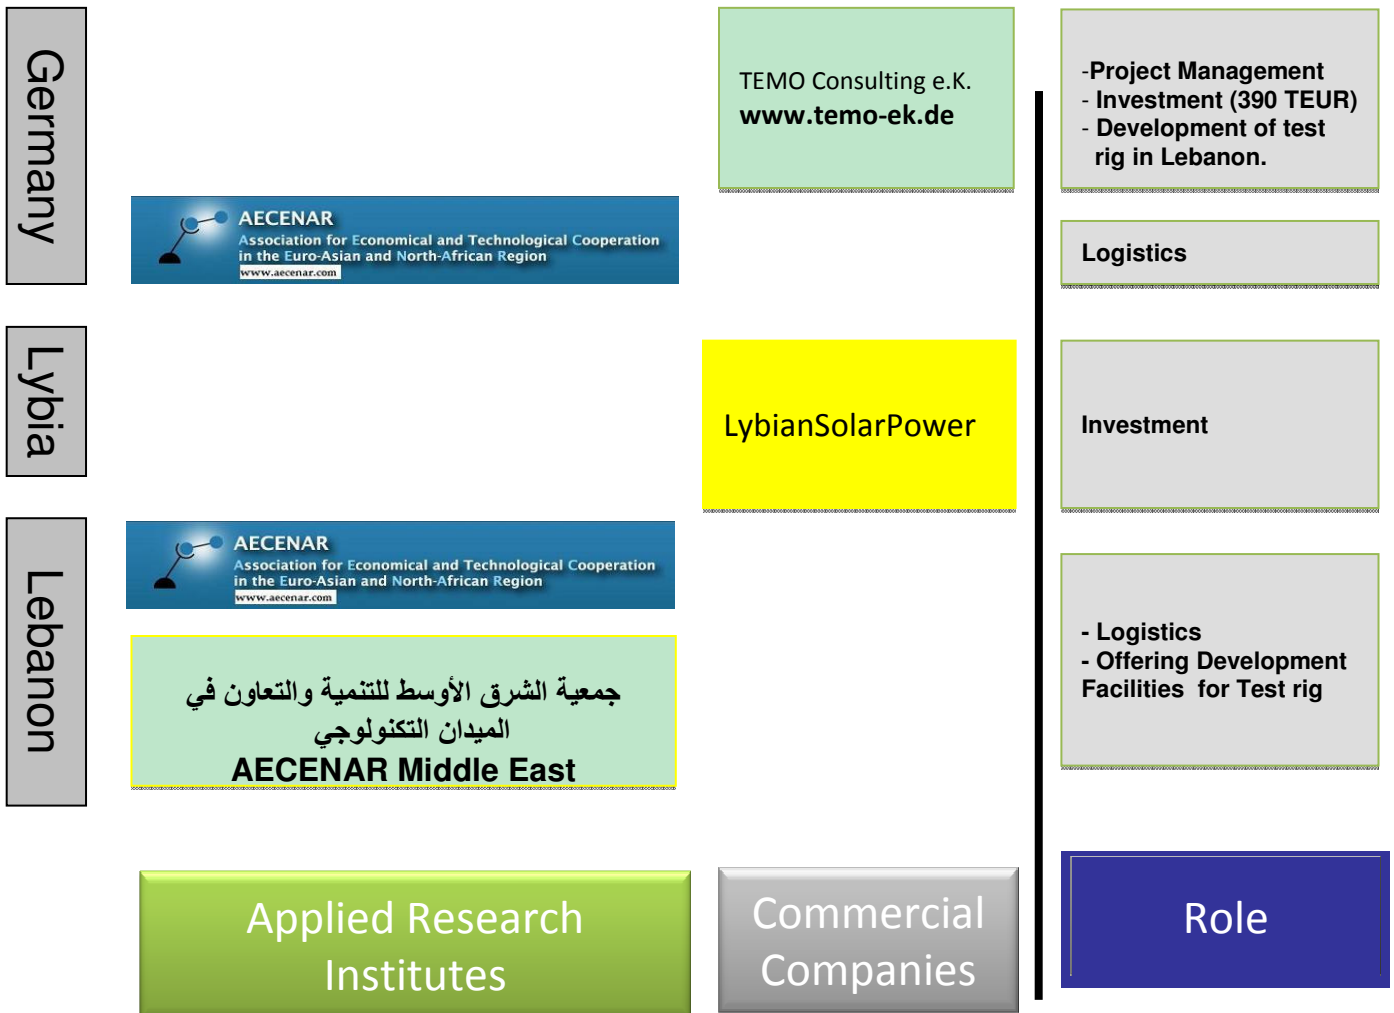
Germany

AECENAR
Association for Economical and Technological Cooperation in the Euro-Asian and North-African Region
www.aecenar.com

TEMO Consulting e.K.
www.temo-ek.de

-Project Management
- Investment (390 TEUR)
- Development of test rig in Lebanon.

Logistics

Lybia

LybianSolarPower

Investment

Lebanon

AECENAR
Association for Economical and Technological Cooperation in the Euro-Asian and North-African Region
www.aecenar.com

جمعية الشرق الأوسط للتنمية والتعاون في الميدان التكنولوجي
AECENAR Middle East

- Logistics
- Offering Development Facilities for Test rig

Applied Research Institutes

Commercial Companies

Role